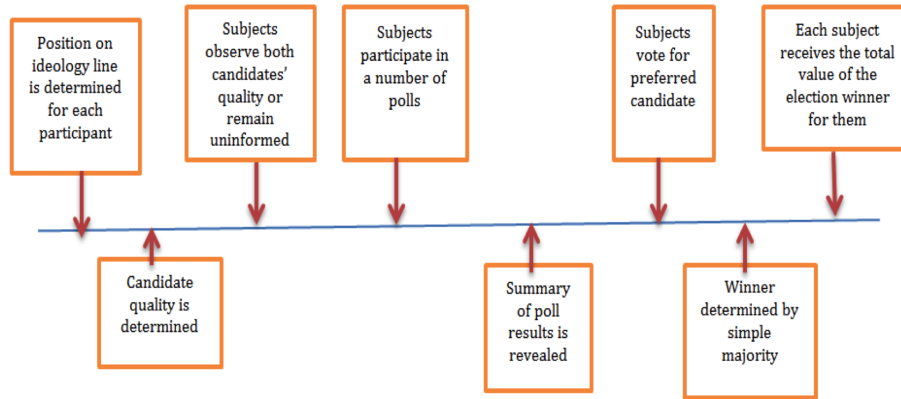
Position on ideology line is determined for each participant

Candidate quality is determined

Subjects observe both candidates' quality or remain uninformed

Subjects participate in a number of polls

Summary of poll results is revealed

Subjects vote for preferred candidate

Winner determined by simple majority

Each subject receives the total value of the election winner for them